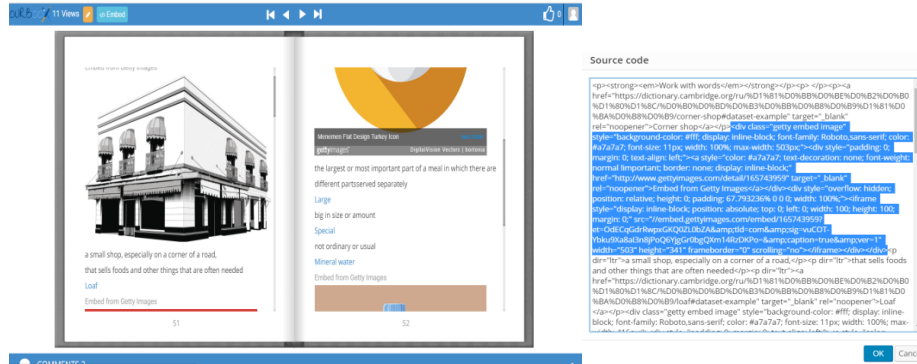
11 Views
Embed
0

Embed from Getty Images

a small shop, especially on a corner of a road,
that sells foods and other things that are often needed
Loaf
Embed from Getty Images
51

Menemen Flat Design Turkey Icon
gettyimages DigitalVision Vectors | bortonia
the largest or most important part of a meal in which there are different partsserved separately
Large
big in size or amount
Special
not ordinary or usual
Mineral water
Embed from Getty Images
52

COMMENTS 2

Source code

<p><strong><em>Work with words</em></strong></p><p> </p><p><a href="https://dictionary.cambridge.org/ru/%D1%81%D0%BB%D0%BE%D0%B2%D0%B0%D1%80%D1%8C/%D0%B0%D0%BD%D0%B3%D0%BB%D0%B8%D0%B9%D1%81%D0%BA%D0%B8%D0%B9/corner-shop#dataset-example" target="_blank" rel="noopener">Corner shop</a></p><div class="getty embed image" style="background-color: #fff; display: inline-block; font-family: Roboto,sans-serif; color: #a7a7a7; font-size: 11px; width: 100%; max-width: 503px;"><div style="padding: 0; margin: 0; text-align: left;"><a style="color: #a7a7a7; text-decoration: none; font-weight: normal !important; border: none; display: inline-block;" href="http://www.gettyimages.com/detail/165743959" target="_blank" rel="noopener">Embed from Getty Images</a></div><div style="overflow: hidden; position: relative; height: 0; padding: 67.793236% 0 0 0; width: 100%;"><iframe style="display: inline-block; position: absolute; top: 0; left: 0; width: 100%; height: 100%; margin: 0;" src="//embed.gettyimages.com/embed/165743959?et=OdECqGdrRwpxGKQ0ZL0bZA&amp;tld=com&amp;sig=vuCOT-Ybku9Xa8al3n8jPoQ6YJgGr0bgQXm14RzDKPo=&amp;caption=true&amp;ver=1" width="503" height="341" frameborder="0" scrolling="no"></iframe></div></div><p dir="ltr">a small shop, especially on a corner of a road,</p><p dir="ltr">that sells foods and other things that are often needed</p><p dir="ltr"><a href="https://dictionary.cambridge.org/ru/%D1%81%D0%BB%D0%BE%D0%B2%D0%B0%D1%80%D1%8C/%D0%B0%D0%BD%D0%B3%D0%BB%D0%B8%D0%B9%D1%81%D0%BA%D0%B8%D0%B9/loaf#dataset-example" target="_blank" rel="noopener">Loaf</a></p><div class="getty embed image" style="background-color: #fff; display: inline-block; font-family: Roboto,sans-serif; color: #a7a7a7; font-size: 11px; width: 100%; max-

OK
Canc